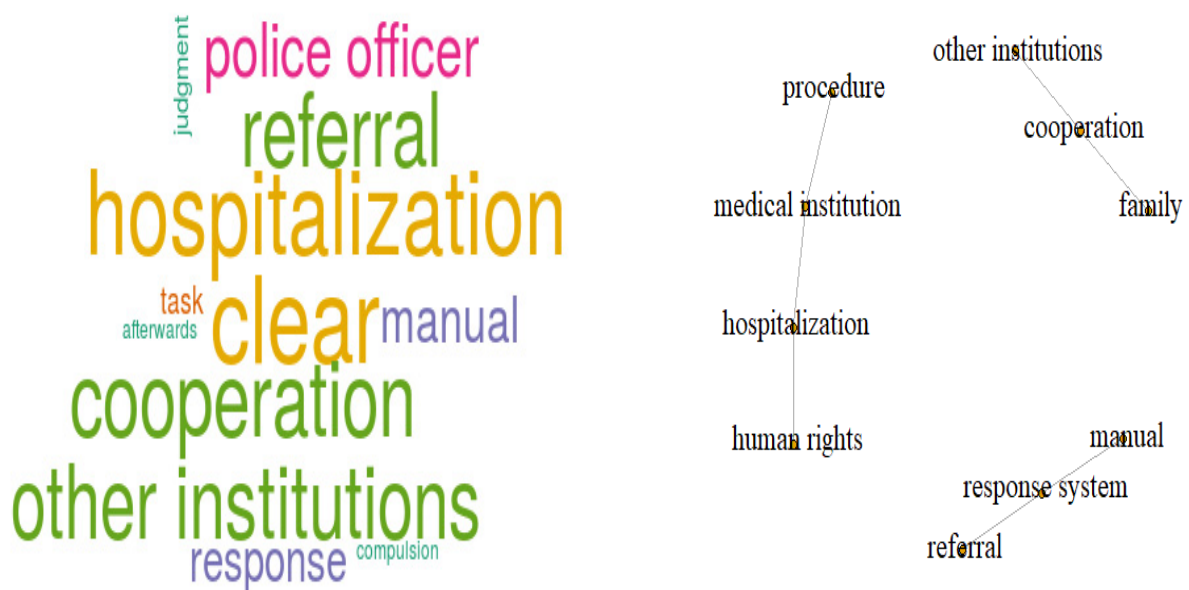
judgment
police officer
referral
hospitalization
task
afterwards
clear
manual
cooperation
other institutions
response
compulsion

other institutions
procedure
cooperation
medical institution
family
hospitalization
human rights
manual
response system
referral